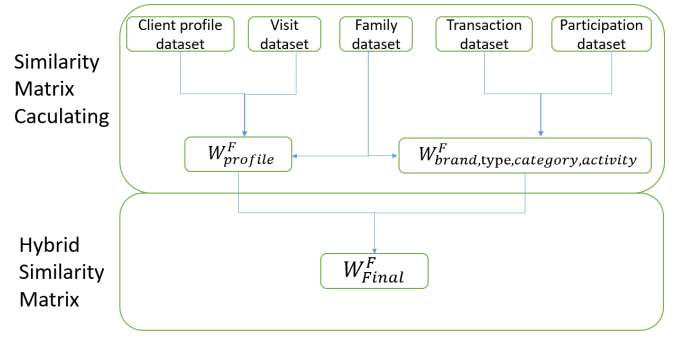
Similarity Matrix Caculating

Client profile dataset

Visit dataset

Family dataset

Transaction dataset

Participation dataset

$W_{profile}^{F}$

$W_{brand,\text{type},category,activity}^{F}$

Hybrid Similarity Matrix

$W_{Final}^{F}$